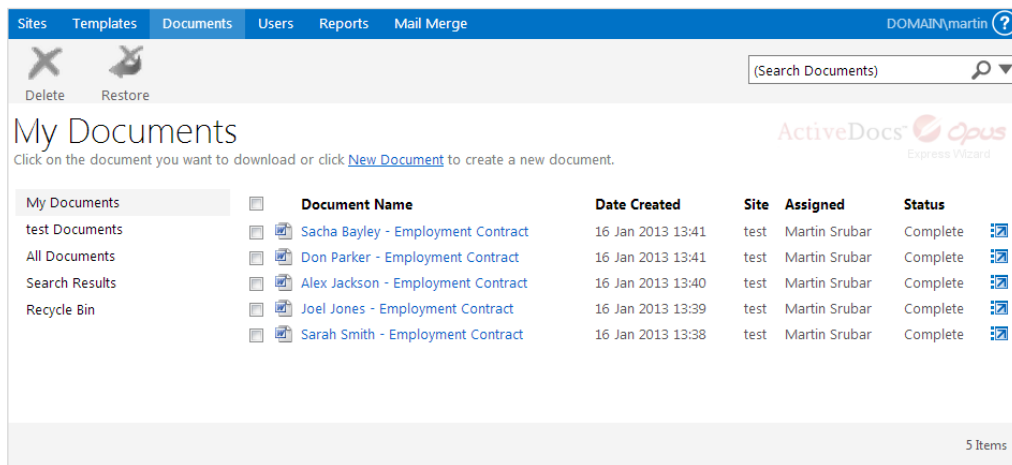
Sites Templates Documents Users Reports Mail Merge DOMAIN\martin ?

Delete Restore

(Search Documents)

My Documents

Click on the document you want to download or click New Document to create a new document.

ActiveDocs™ Opus Express Wizard

My Documents
test Documents
All Documents
Search Results
Recycle Bin

| | Document Name | Date Created | Site | Assigned | Status |
|---|---|---|---|---|---|
| | Sacha Bayley - Employment Contract | 16 Jan 2013 13:41 | test | Martin Srubar | Complete |
| | Don Parker - Employment Contract | 16 Jan 2013 13:41 | test | Martin Srubar | Complete |
| | Alex Jackson - Employment Contract | 16 Jan 2013 13:40 | test | Martin Srubar | Complete |
| | Joel Jones - Employment Contract | 16 Jan 2013 13:39 | test | Martin Srubar | Complete |
| | Sarah Smith - Employment Contract | 16 Jan 2013 13:38 | test | Martin Srubar | Complete |

5 Items